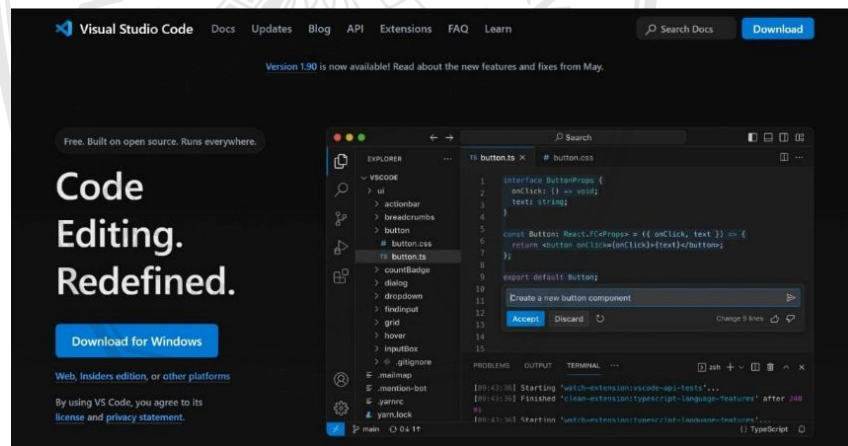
Visual Studio Code Docs Updates Blog API Extensions FAQ Learn

Search Docs

Download

Version 1.90 is now available! Read about the new features and fixes from May.

Free. Built on open source. Runs everywhere.

Code Editing. Redefined.

Download for Windows

Web, Insiders edition, or other platforms

By using VS Code, you agree to its license and privacy statement.

Search

EXPLORER

VSCODE
ui
actionbar
breadcrumbs
button
# button.css
TS button.ts
countBadge
dialog
dropdown
findinput
grid
hover
inputbox
.gitignore
.mailmap
.mention-bot
.yarnrc
yarn.lock

TS button.ts ×
# button.css

1 interface ButtonProps {
2 onClick: () => void;
3 text: string;
4 }
5
6 const Button: React.FC<Props> = ({ onClick, text }) => {
7 return <button onClick={onClick}>{text}</button>;
8 };
9
10 export default Button;
11
12
13
14
15

Create a new button component

Accept Discard

Change 9 lines

PROBLEMS OUTPUT TERMINAL ...

zsh

[09:43:36] Starting 'watch-extension:vscode-api-tests'...
[09:43:36] Finished 'clean-extension:typescript-language-features' after 248 ms
[09:43:36] Starting 'watch-extension:typescript-language-features'...

main 0↓ 1↑

{} TypeScript